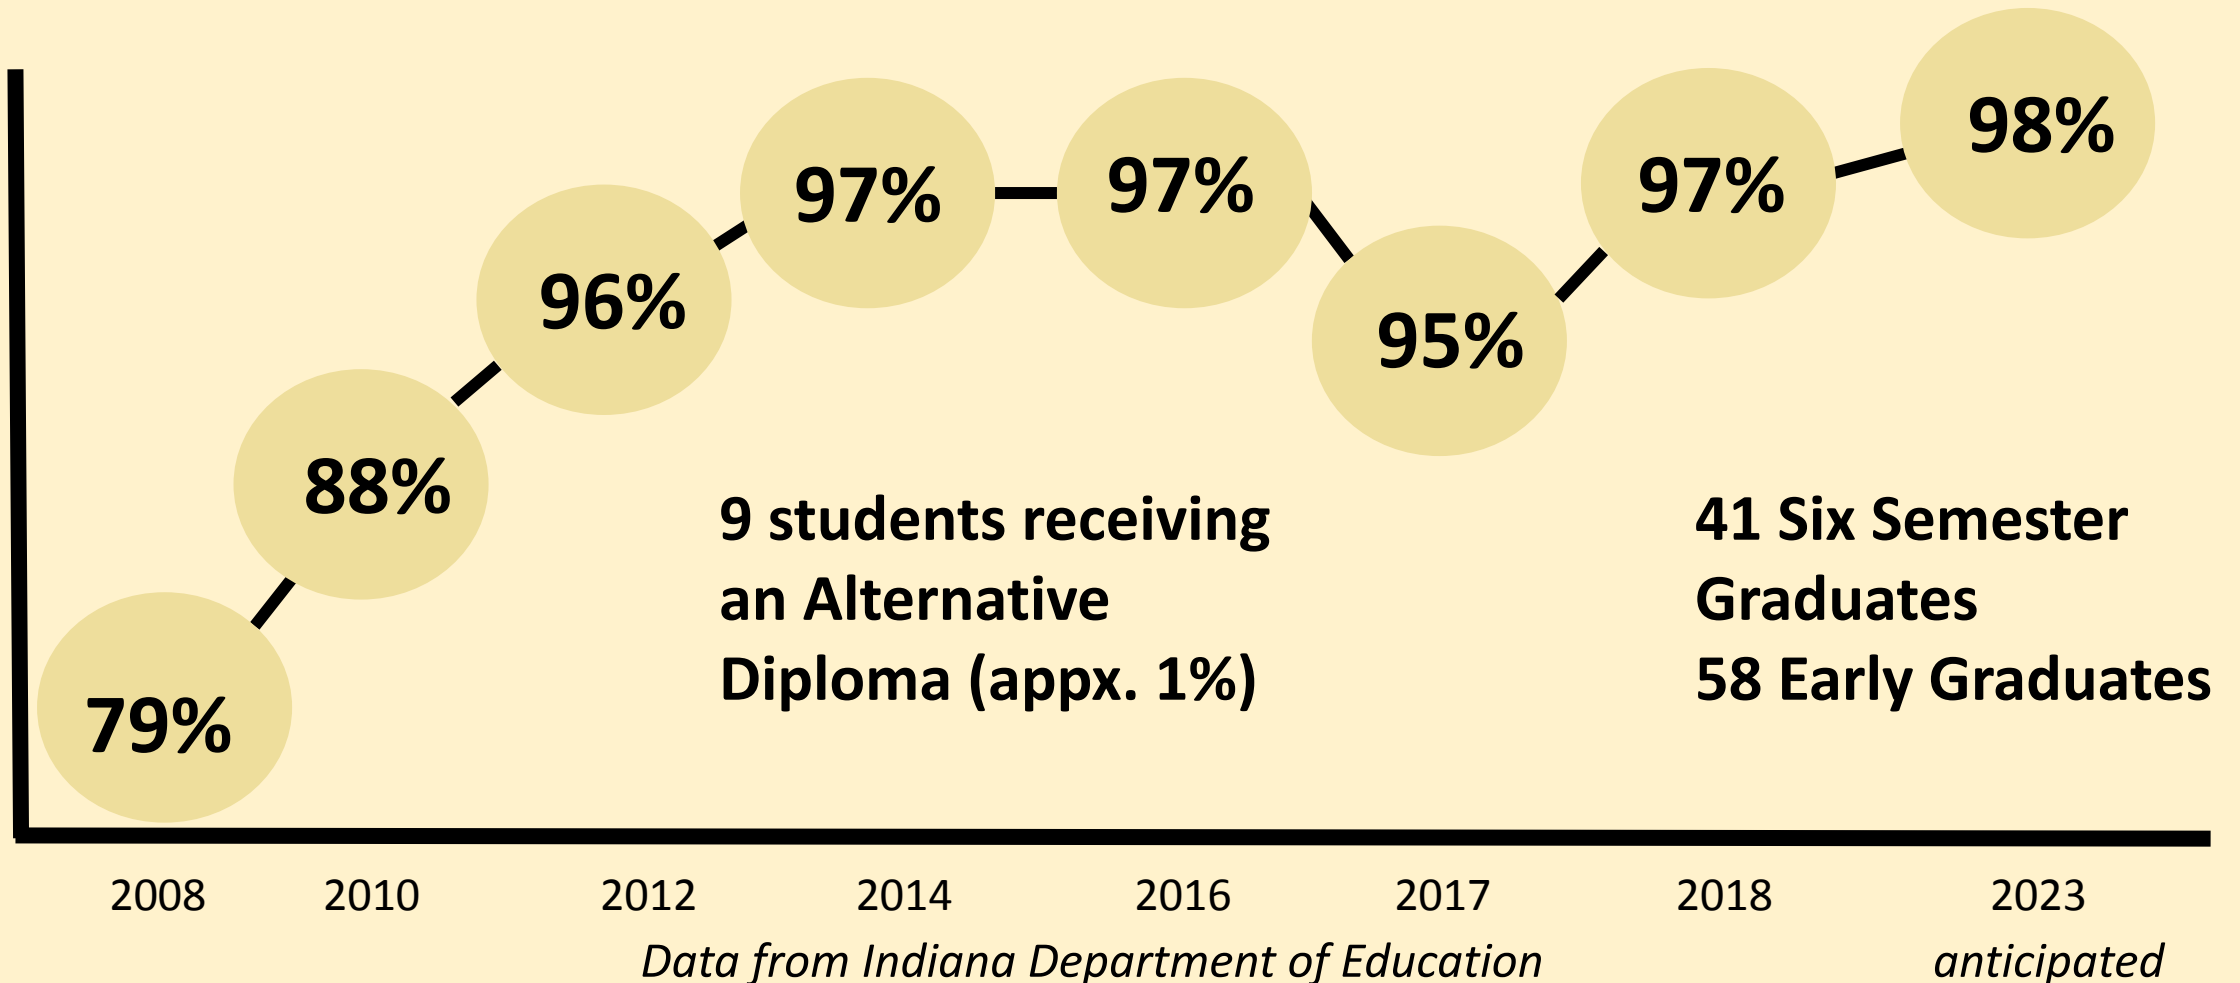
79%
88%
96%
97%
97%
95%
97%
98%

9 students receiving an Alternative Diploma (appx. 1%)

41 Six Semester Graduates
58 Early Graduates

2008 2010 2012 2014 2016 2017 2018 2023

Data from Indiana Department of Education

anticipated